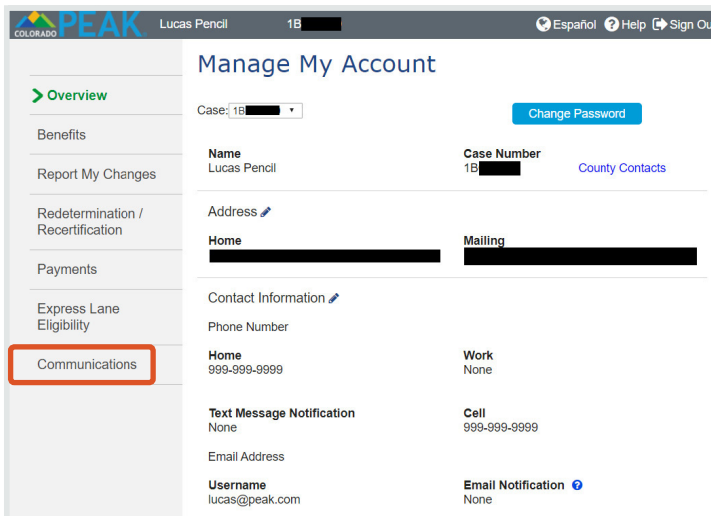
COLORADO PEAK Lucas Pencil 1B

Español Help Sign Ou

Overview

Benefits

Report My Changes

Redetermination / Recertification

Payments

Express Lane Eligibility

Communications

Manage My Account

Case: 1B

Change Password

Name
Lucas Pencil

Case Number
1B

County Contacts

Address

Home

Mailing

Contact Information

Phone Number

Home
999-999-9999

Work
None

Text Message Notification
None

Cell
999-999-9999

Email Address

Username
lucas@peak.com

Email Notification
None